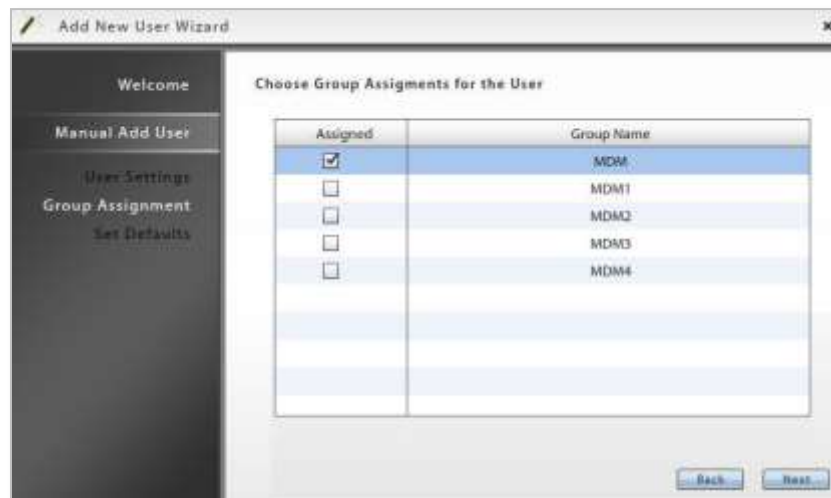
Add New User Wizard

Welcome

Manual Add User

User Settings

Group Assignment

Set Defaults

Choose Group Assigments for the User

| Assigned | Group Name |
|---|---|
| ☑ | MDM |
| ☐ | MDM1 |
| ☐ | MDM2 |
| ☐ | MDM3 |
| ☐ | MDM4 |

Back

Next